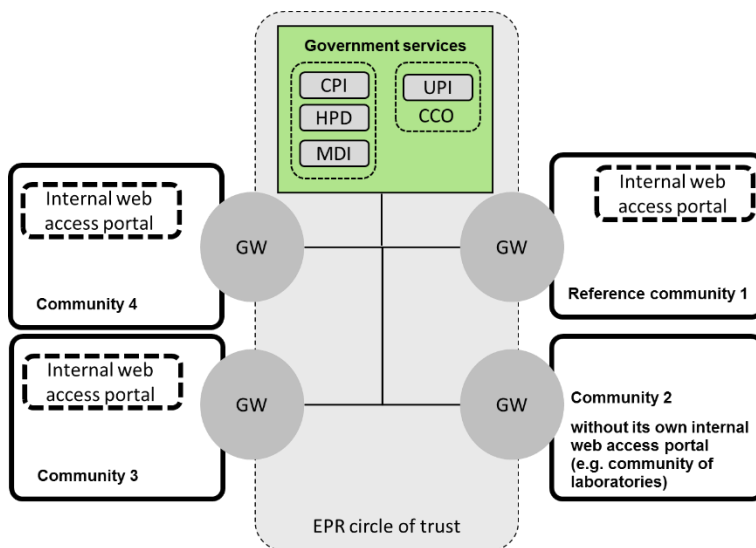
Government services

CPI

HPD

MDI

UPI

CCO

Internal web access portal

GW

Community 4

Internal web access portal

GW

Reference community 1

Internal web access portal

GW

Community 3

GW

Community 2

without its own internal web access portal (e.g. community of laboratories)

EPR circle of trust